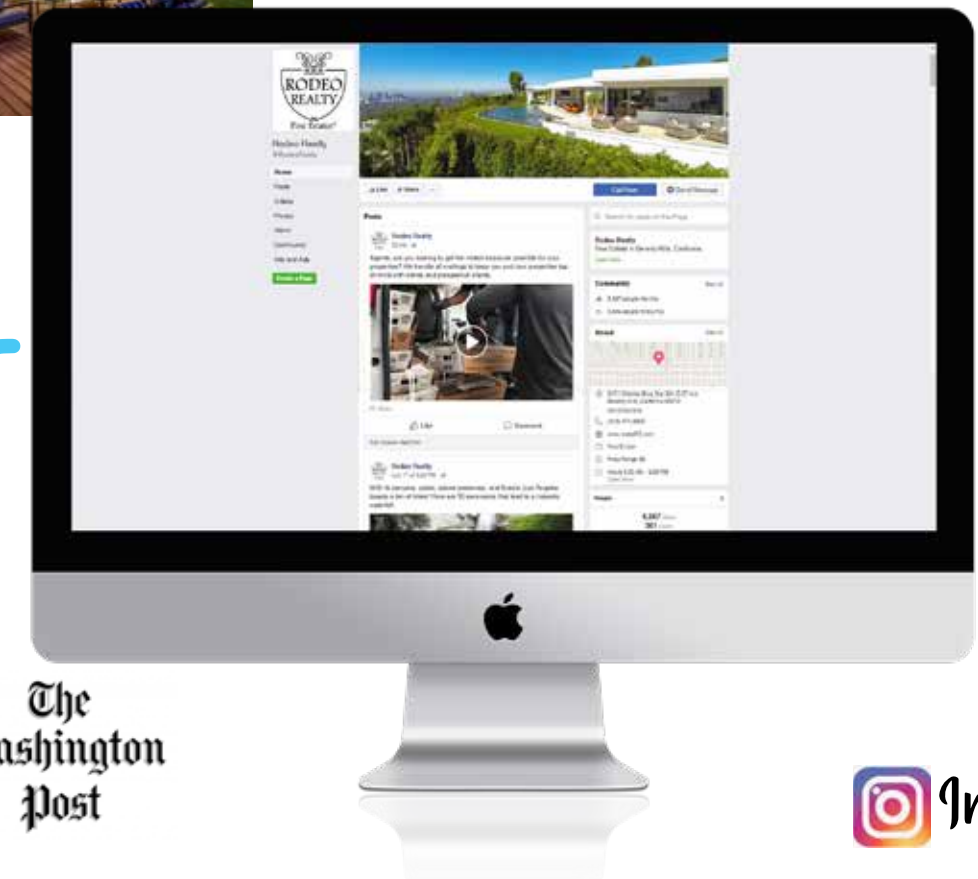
RODEO REALTY

Fine Estates

Rodeo Realty

Home

Posts

Videos

Photos

Community

Create a Page

Like

Share

Call Now

Send Message

Posts

Rodeo Realty

Like

Comment

Rodeo Realty

Community

About

The
ashington
Post

In